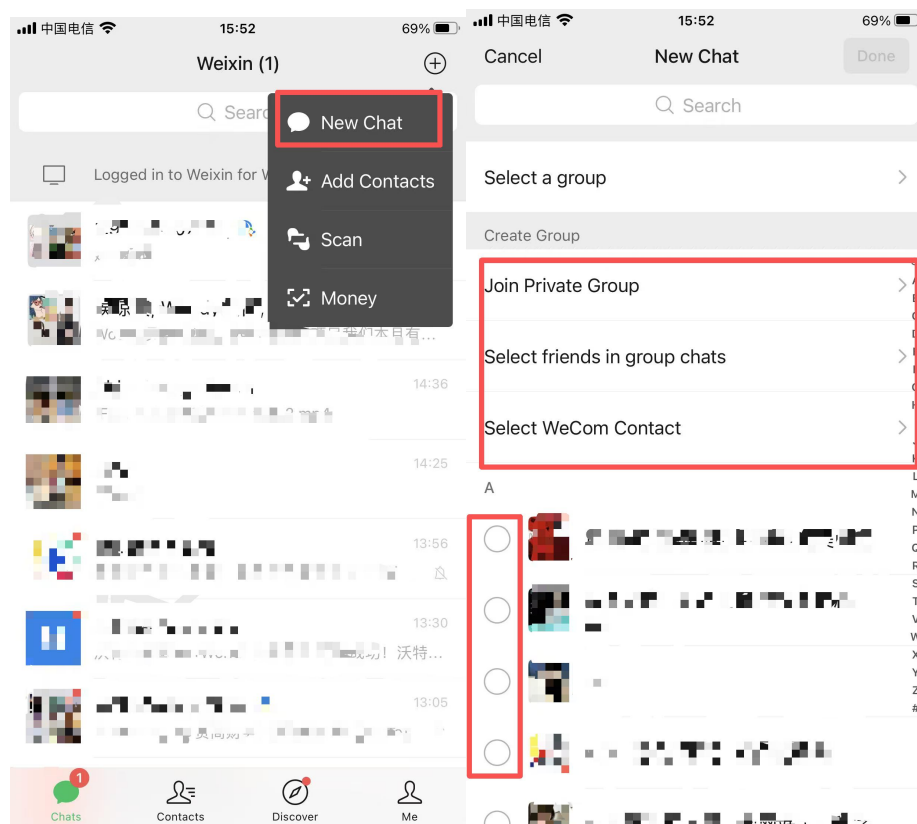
中国电信 15:52 69%

Weixin (1)

Searc

New Chat

Add Contacts

Scan

Money

Logged in to Weixin for W

14:36

14:25

13:56

13:30

13:05

1

Chats

Contacts

Discover

Me

中国电信 15:52 69%

Cancel

New Chat

Done

Search

Select a group

Create Group

Join Private Group

Select friends in group chats

Select WeCom Contact

A